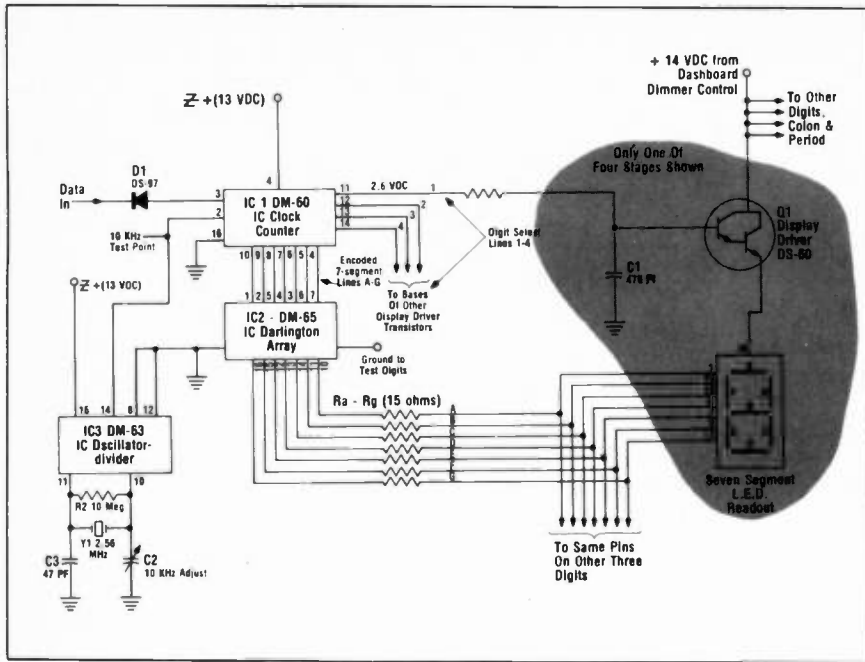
+ 14 VDC from Dashboard Dimmer Control

To Other Digits, Colon & Period

Only One Of Four Stages Shown

Z +(13 VDC)

4

Data In

D1 DS-97

3

2

16 KHz Test Point

16

IC 1 DM-60 IC Clock Counter

11

12

13

14

2.6 VDC

1

2

3

4

Digit Select Lines 1-4

Q1 Display Driver DS-60

C1 470 PF

10 9 8 7 6 5 4

Encoded 7-segment Lines A-G

To Bases Of Other Display Driver Transistors

Z +(13 VDC)

1 2 5 4 3 6 7

IC2 - DM-65 IC Darlington Array

Ground to Test Digits

Ra - Rg (15 ohms)

A B C D E F G

16 14 8 12

IC3 DM-63 IC Oscillator-divider

11 10

R2 10 Meg

Y1 2.56 MHz

C3 47 PF

C2 10 KHz Adjust

Seven Segment L.E.D. Readout

To Same Pins On Other Three Digits